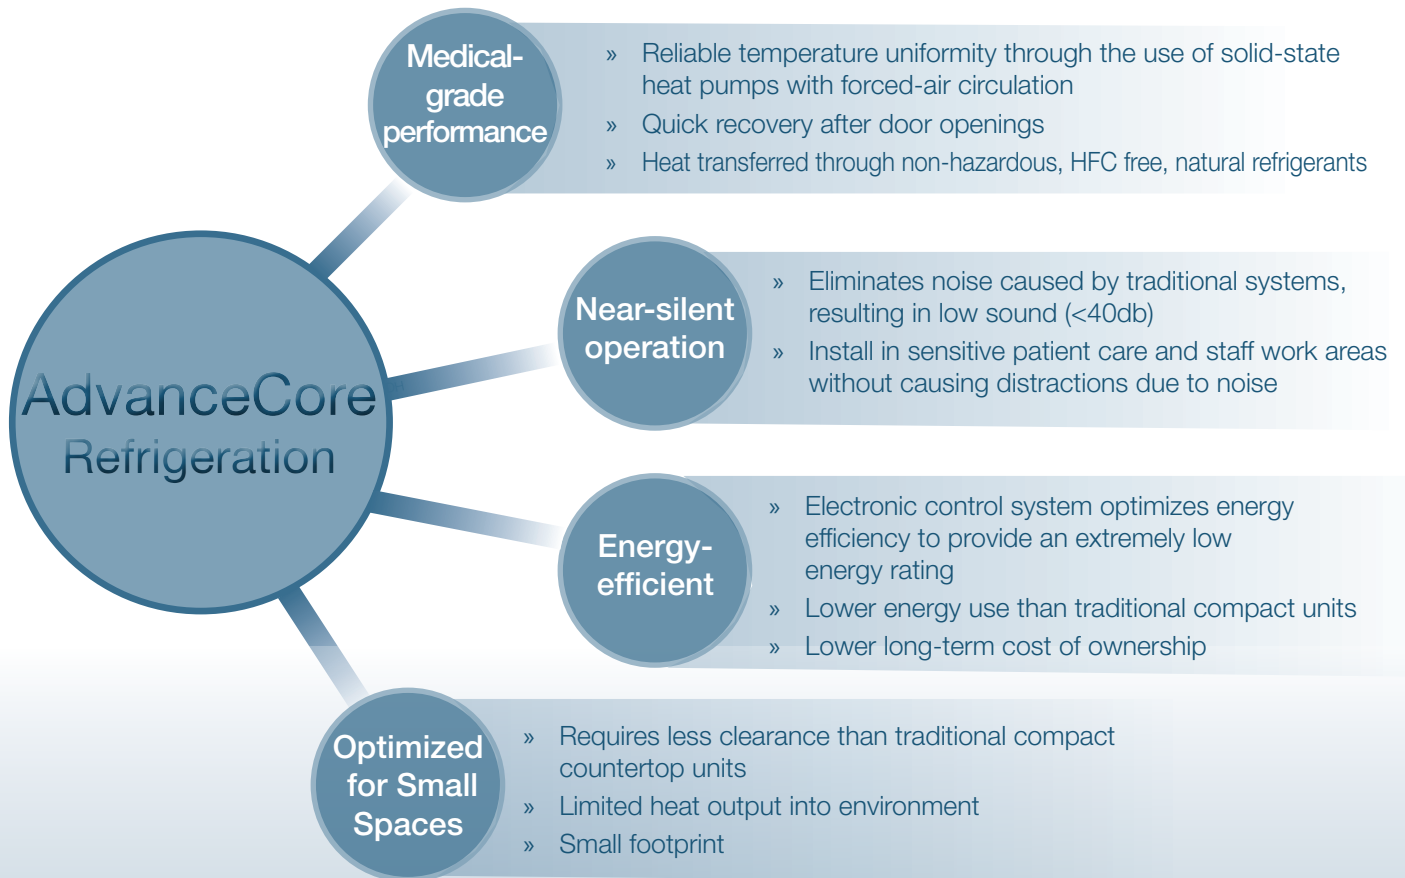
AdvanceCore Refrigeration

Medical-grade performance

» Reliable temperature uniformity through the use of solid-state heat pumps with forced-air circulation
» Quick recovery after door openings
» Heat transferred through non-hazardous, HFC free, natural refrigerants

Near-silent operation

» Eliminates noise caused by traditional systems, resulting in low sound (<40db)
» Install in sensitive patient care and staff work areas without causing distractions due to noise

Energy-efficient

» Electronic control system optimizes energy efficiency to provide an extremely low energy rating
» Lower energy use than traditional compact units
» Lower long-term cost of ownership

Optimized for Small Spaces

» Requires less clearance than traditional compact countertop units
» Limited heat output into environment
» Small footprint